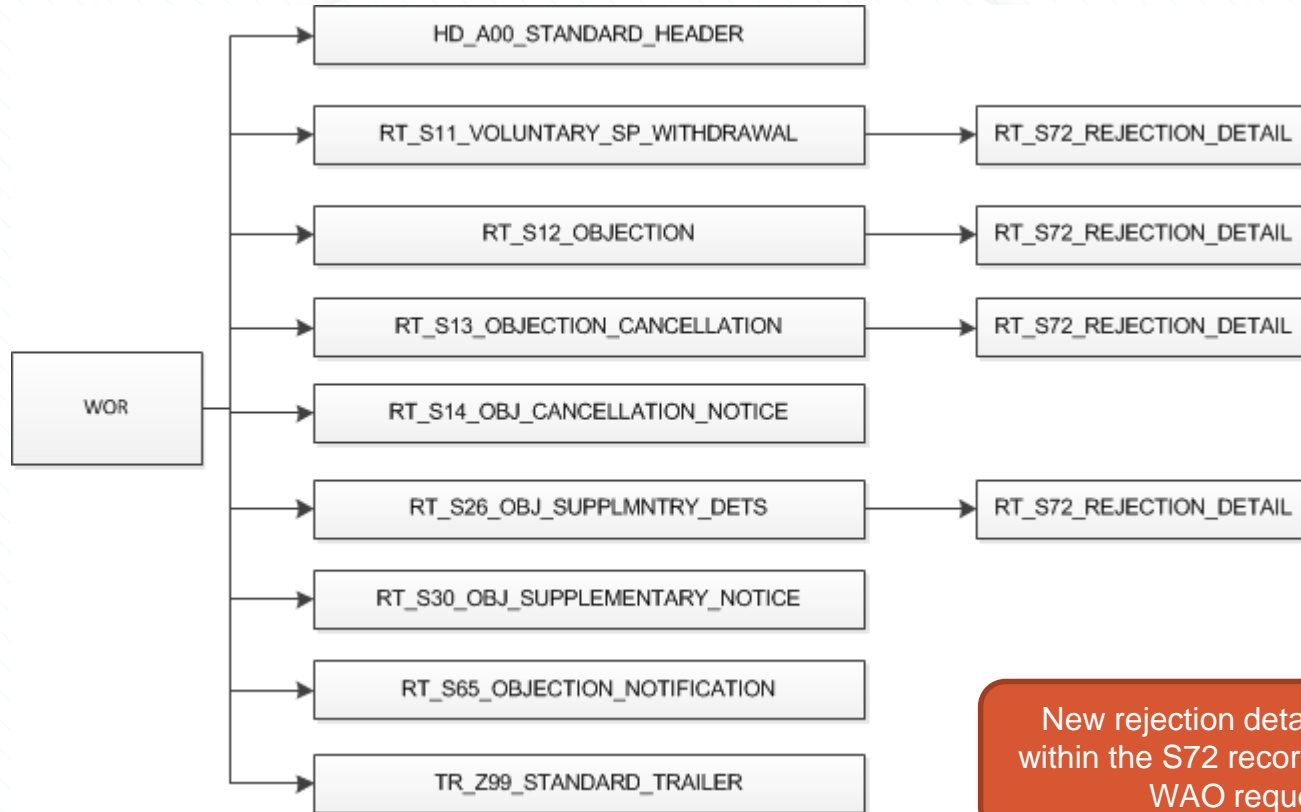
HD_A00_STANDARD_HEADER

RT_S11_VOLUNTARY_SP_WITHDRAWAL

RT_S72_REJECTION_DETAIL

RT_S12_OBJECTION

RT_S72_REJECTION_DETAIL

RT_S13_OBJECTION_CANCELLATION

RT_S72_REJECTION_DETAIL

WOR

RT_S14_OBJ_CANCELLATION_NOTICE

RT_S26_OBJ_SUPPLMNTRY_DETS

RT_S72_REJECTION_DETAIL

RT_S30_OBJ_SUPPLEMENTARY_NOTICE

RT_S65_OBJECTION_NOTIFICATION

TR_Z99_STANDARD_TRAILER

New rejection deta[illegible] within the S72 recor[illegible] WAO requ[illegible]